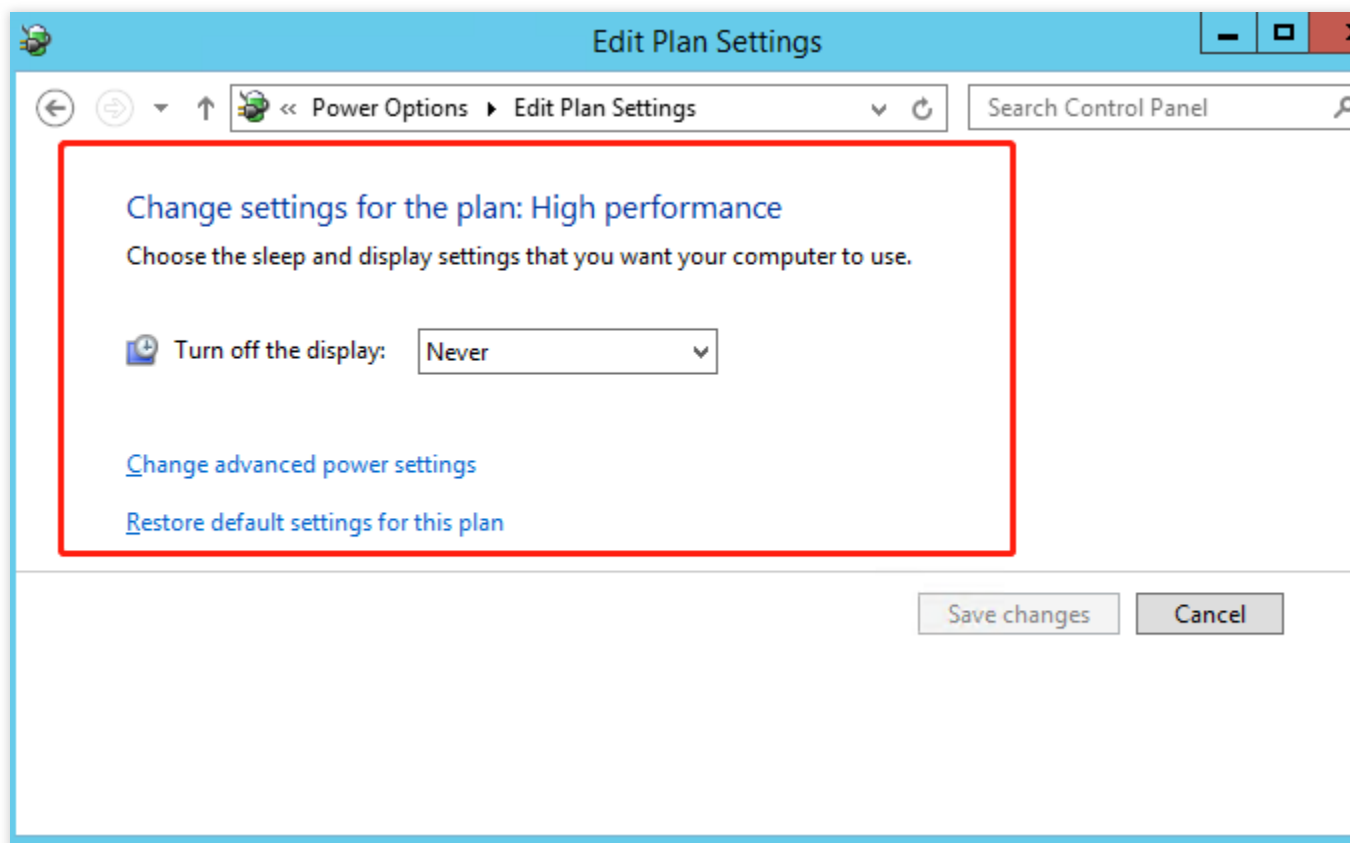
Edit Plan Settings

« Power Options ▸ Edit Plan Settings

Search Control Panel

Change settings for the plan: High performance

Choose the sleep and display settings that you want your computer to use.

Turn off the display: Never

Change advanced power settings

Restore default settings for this plan

Save changes

Cancel